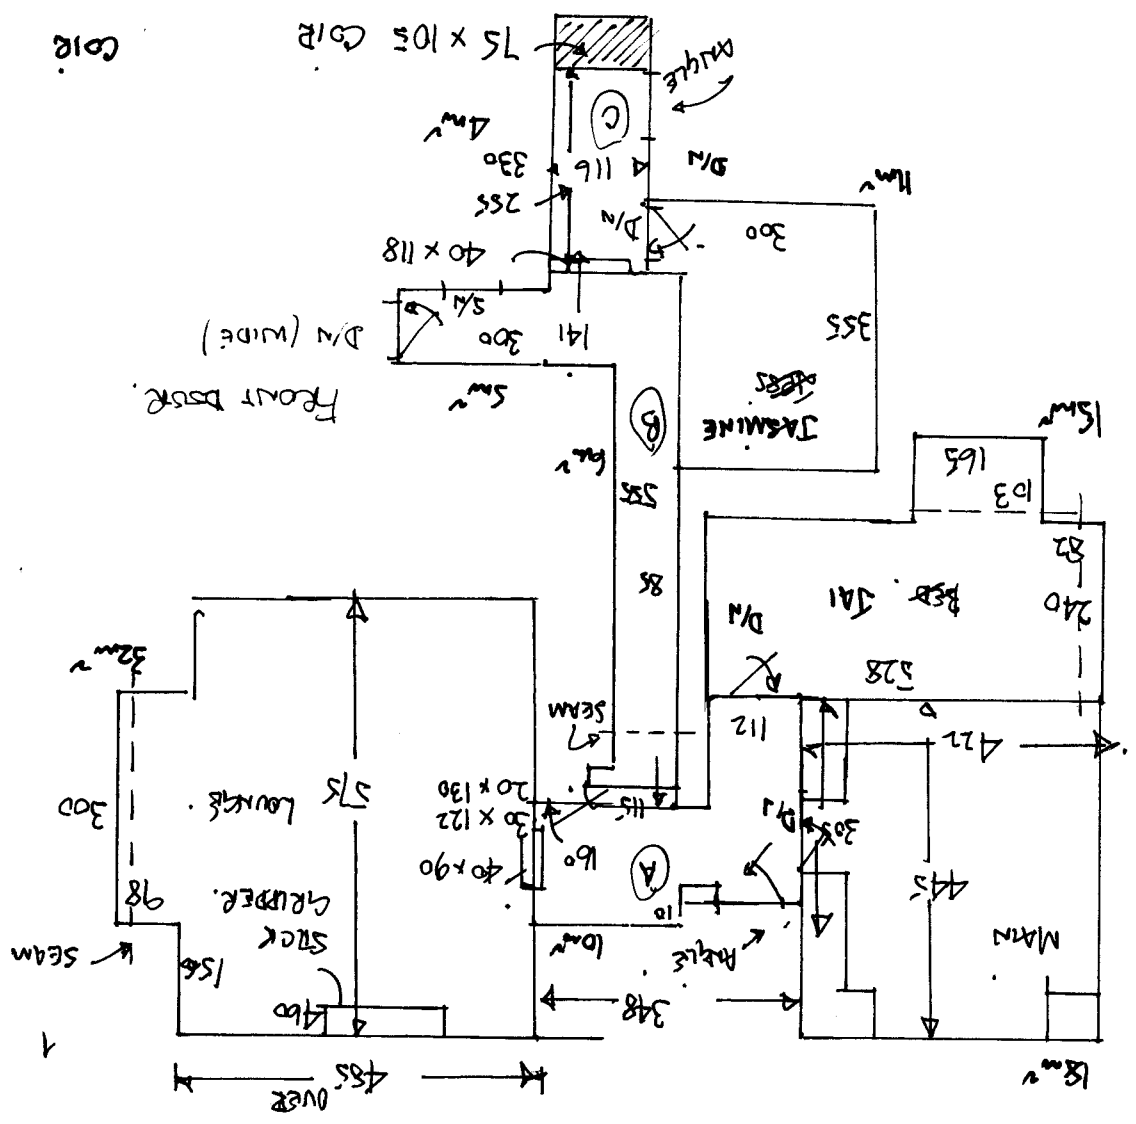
75 x 105 Coir
Coir
Angle
C
4m²
116
330
255
D/W
D/W
11m²
300
40 x 118
D/W (WIDE)
S/W
300
141
355
FRONT DOOR
5m²
STEPS
JASMINE
B
6m²
255
15m²
165
103
85
82
240
BED JAI
D/W
528
SEAM
112
32m²
LOUNGE
575
20 x 130
30 x 122
115
300
422
305
D/W
40 x 90
160
A
98
STOCK GRUBBER
445
MAIN
SEAM
10
10m²
Angle
156
460
348
485 OVER
18m²
1